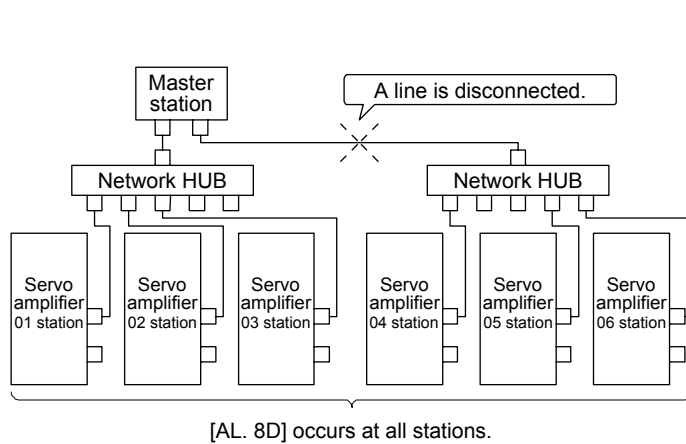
Master station

A line is disconnected.

Network HUB

Network HUB

Servo amplifier 01 station

Servo amplifier 02 station

Servo amplifier 03 station

Servo amplifier 04 station

Servo amplifier 05 station

Servo amplifier 06 station

[AL. 8D] occurs at all stations.